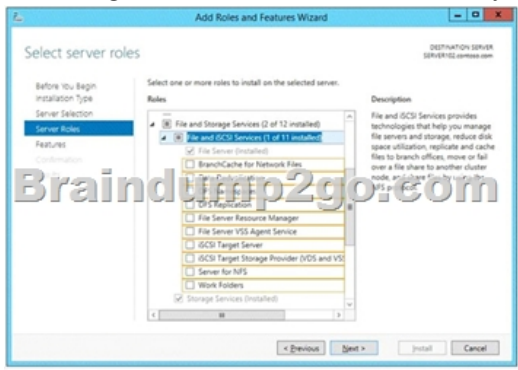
Add Roles and Features Wizard

Select server roles

DESTINATION SERVER
SERVER102.contoso.com

Before You Begin
Installation Type
Server Selection
Server Roles
Features
Confirmation
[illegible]

Select one or more roles to install on the selected server.

Roles

File and Storage Services (2 of 12 installed)
File and iSCSI Services (1 of 11 installed)
File Server (Installed)
BranchCache for Network Files
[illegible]
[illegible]
DFS Replication
File Server Resource Manager
File Server VSS Agent Service
iSCSI Target Server
iSCSI Target Storage Provider (VDS and VS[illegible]
Server for NFS
Work Folders
Storage Services (Installed)

Description

File and iSCSI Services provides technologies that help you manage file servers and storage, reduce disk space utilization, replicate and cache files to branch offices, move or fail over a file share to another cluster node, and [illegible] NFS protocol.

Braindump2go.com

< Previous
Next >
Install
Cancel